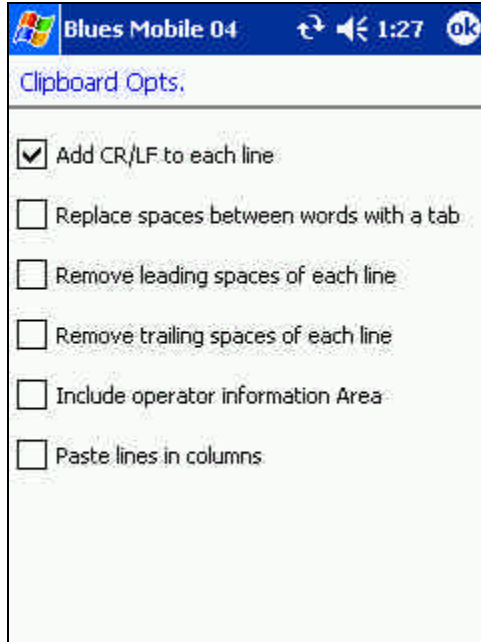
Blues Mobile 04 1:27 ok

Clipboard Opts.

Add CR/LF to each line

Replace spaces between words with a tab

Remove leading spaces of each line

Remove trailing spaces of each line

Include operator information Area

Paste lines in columns